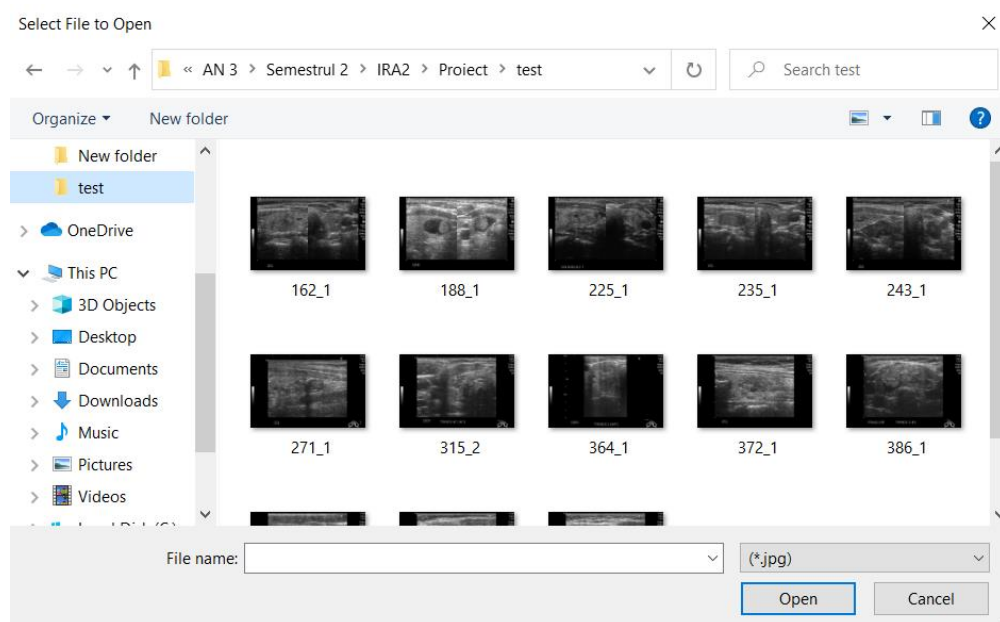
Select File to Open

« AN 3 > Semestrul 2 > IRA2 > Proiect > test

Search test

Organize ▾
New folder

New folder
test
OneDrive
This PC
3D Objects
Desktop
Documents
Downloads
Music
Pictures
Videos
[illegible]

162_1
188_1
225_1
235_1
243_1
271_1
315_2
364_1
372_1
386_1

File name:
(*.jpg)
Open
Cancel